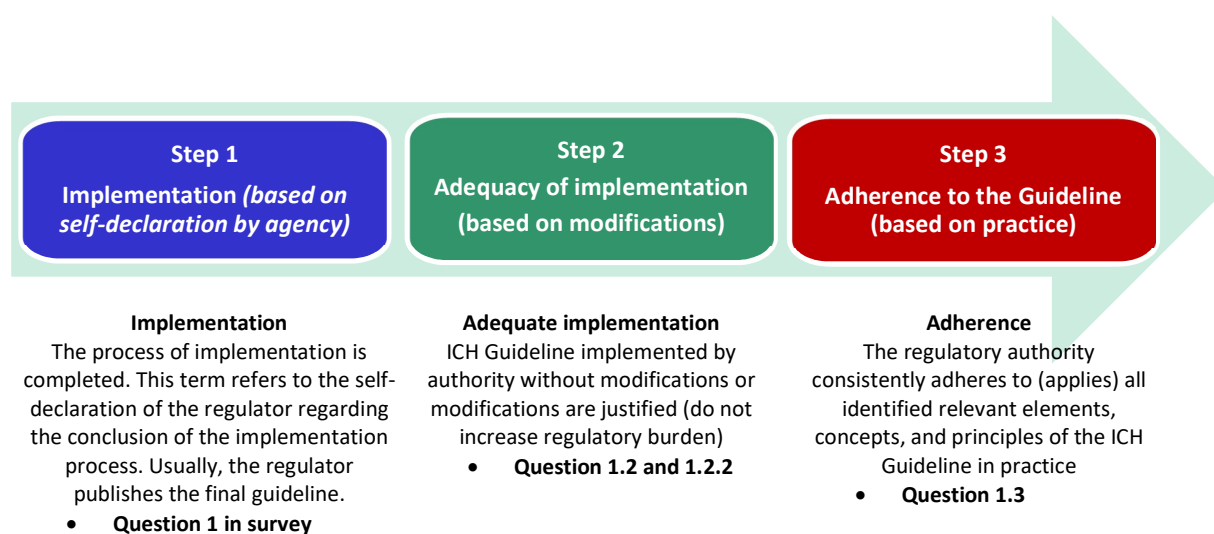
Step 1
Implementation *(based on self-declaration by agency)*

Step 2
Adequacy of implementation (based on modifications)

Step 3
Adherence to the Guideline (based on practice)

**Implementation**
The process of implementation is completed. This term refers to the self-declaration of the regulator regarding the conclusion of the implementation process. Usually, the regulator publishes the final guideline.
- **Question 1 in survey**

**Adequate implementation**
ICH Guideline implemented by authority without modifications or modifications are justified (do not increase regulatory burden)
- **Question 1.2 and 1.2.2**

**Adherence**
The regulatory authority consistently adheres to (applies) all identified relevant elements, concepts, and principles of the ICH Guideline in practice
- **Question 1.3**